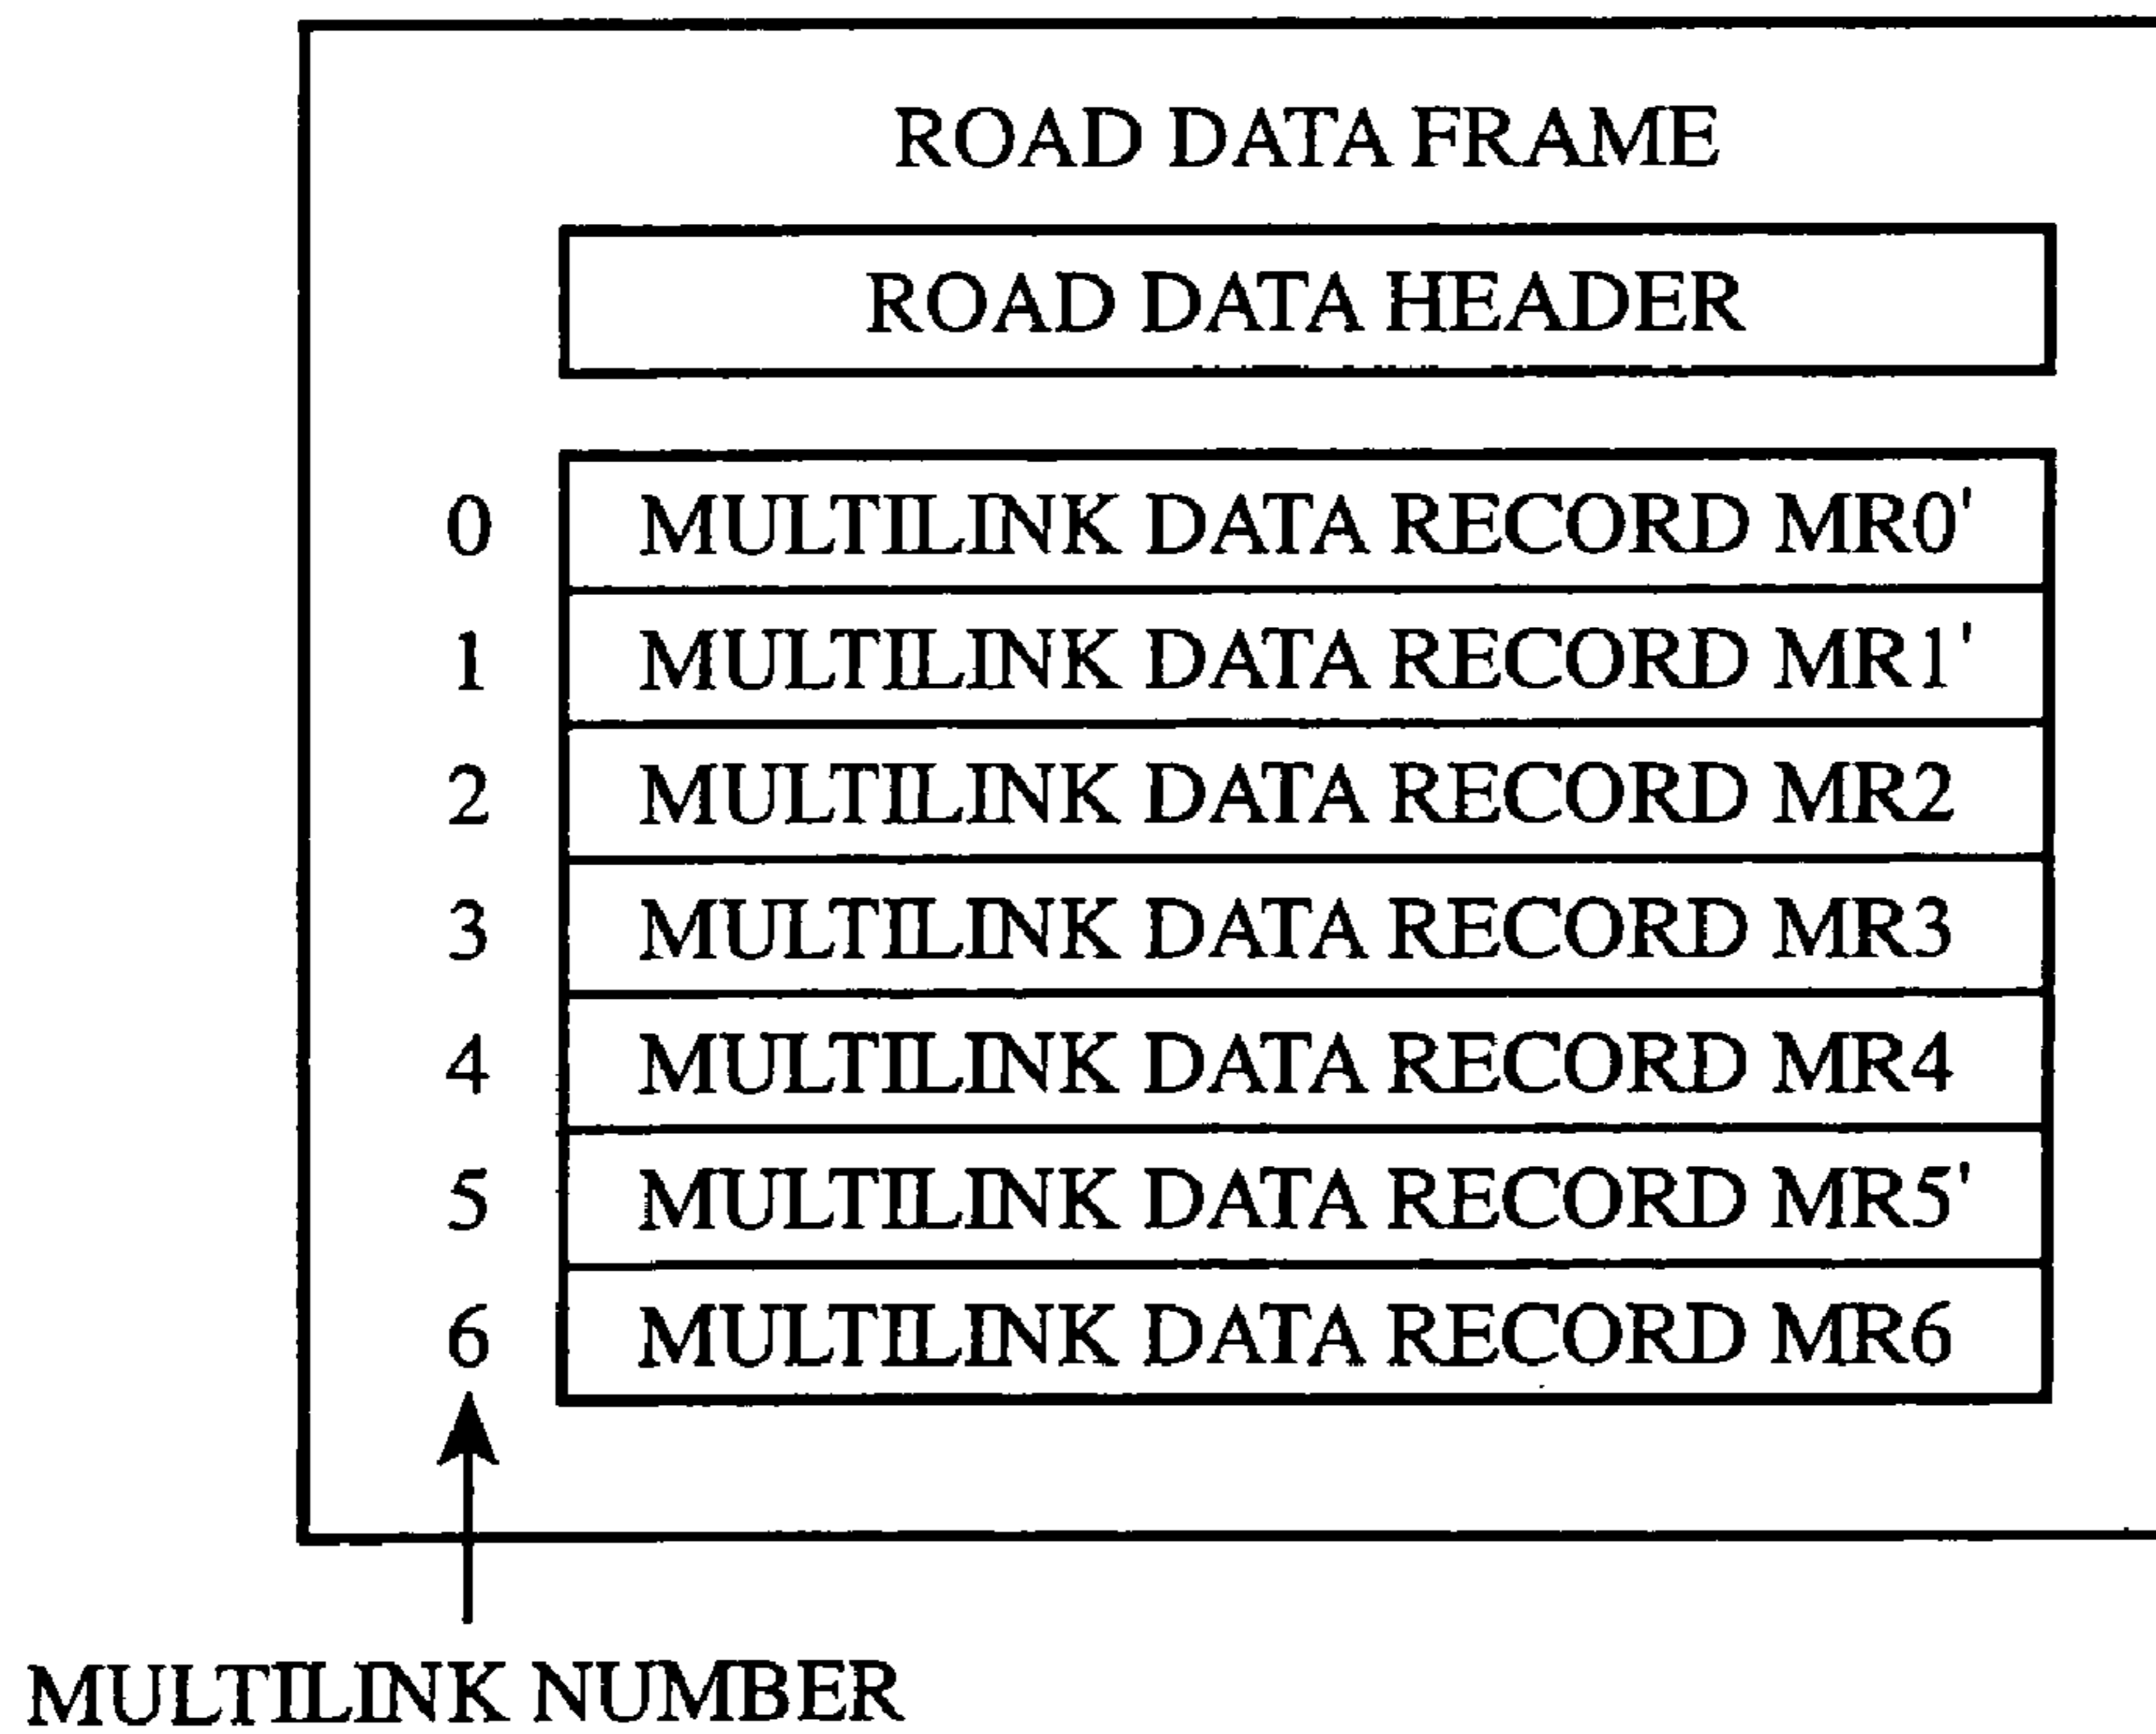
ROAD DATA FRAME

ROAD DATA HEADER

0 MULTILINK DATA RECORD MR0'
1 MULTILINK DATA RECORD MR1'
2 MULTILINK DATA RECORD MR2
3 MULTILINK DATA RECORD MR3
4 MULTILINK DATA RECORD MR4
5 MULTILINK DATA RECORD MR5'
6 MULTILINK DATA RECORD MR6

MULTILINK NUMBER